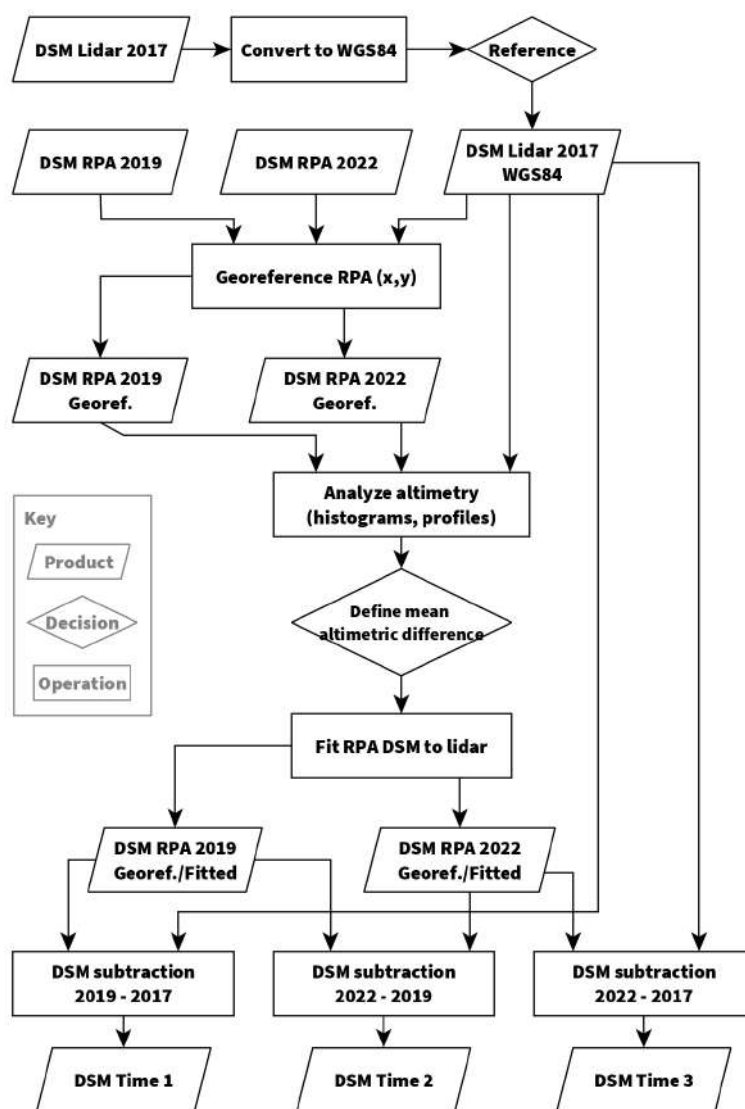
DSM Lidar 2017

Convert to WGS84

Reference

DSM RPA 2019

DSM RPA 2022

DSM Lidar 2017 WGS84

Georeference RPA (x,y)

DSM RPA 2019 Georef.

DSM RPA 2022 Georef.

Key

Product

Decision

Operation

Analyze altimetry (histograms, profiles)

Define mean altimetric difference

Fit RPA DSM to lidar

DSM RPA 2019 Georef./Fitted

DSM RPA 2022 Georef./Fitted

DSM subtraction 2019 - 2017

DSM subtraction 2022 - 2019

DSM subtraction 2022 - 2017

DSM Time 1

DSM Time 2

DSM Time 3